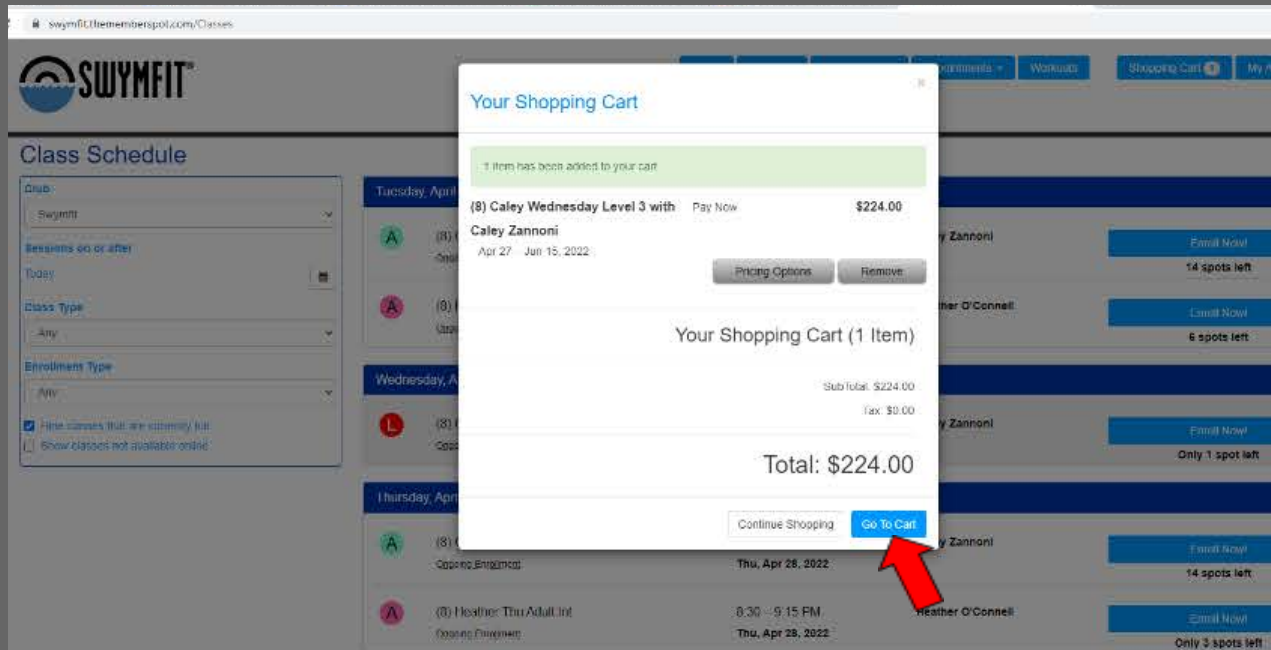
swymfit.thememberspot.com/Classes

SWYMFIT

Appointments ▾ Workouts Shopping Cart 1 My A

Class Schedule

Club
Swymfit
Sessions on or after
Today
Class Type
Any
Enrollment Type
Any
Hide classes that are currently full
Show classes not available online

Tuesday, April
A (8) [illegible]
y Zannoni
Enroll Now!
14 spots left
A (8) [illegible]
ther O'Connell
Enroll Now!
6 spots left

Wednesday, A
L (8) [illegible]
y Zannoni
Enroll Now!
Only 1 spot left

Thursday, Apr
A (8) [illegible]
Ongoing Enrollment
Thu, Apr 28, 2022
y Zannoni
Enroll Now!
14 spots left
A (8) Heather Thu Adult Int
Ongoing Enrollment
8:30 – 9:15 PM
Thu, Apr 28, 2022
Heather O'Connell
Enroll Now!
Only 3 spots left

Your Shopping Cart ×

1 item has been added to your cart

(8) Caley Wednesday Level 3 with Caley Zannoni Pay Now $224.00
Apr 27 - Jun 15, 2022
Pricing Options Remove

Your Shopping Cart (1 Item)

SubTotal: $224.00
Tax: $0.00

Total: $224.00

Continue Shopping Go To Cart